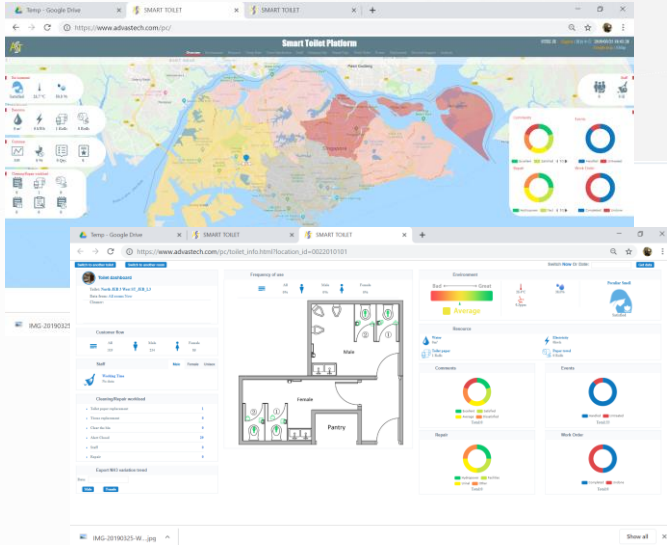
Temp - Google Drive
SMART TOILET
SMART TOILET
https://www.advastech.com/pc/
Smart Toilet Platform
Overview
Environment
Resource
Staff
Singapore
Community
Events
Repair
Work Order
IMG-20190325

Temp - Google Drive
SMART TOILET
SMART TOILET
https://www.advastech.com/pc/toilet_info.html?location_id=0022010101
Switch to another toilet
Switch to another toilet
Toilet Attributes
Frequency of use
All
Male
Female
Customer flow
All
Male
Female
Staff
Working Time
Cleaning/Repair workload
Toilet paper replacement
Towel replacement
Clean the bin
Mark Flood
Staff
Repair
Export IMS statistics trend
Male
Female
Pantry
Environment
Bad
Great
Average
Resource
Water
Electricity
Toilet paper
Paper towel
Comments
Events
Repair
Work Order
IMG-20190325-W....jpg
Show all